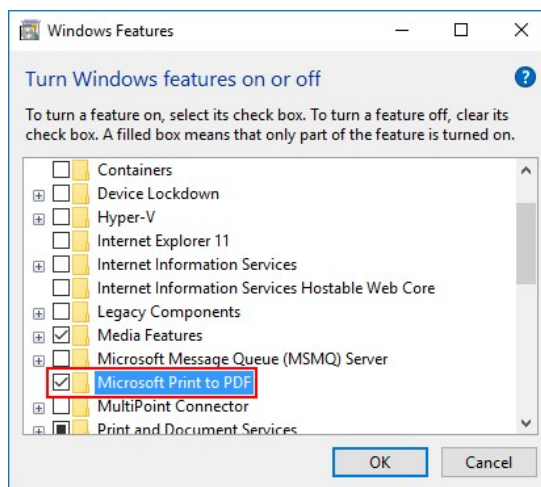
Windows Features

Turn Windows features on or off

To turn a feature on, select its check box. To turn a feature off, clear its check box. A filled box means that only part of the feature is turned on.

Containers
Device Lockdown
Hyper-V
Internet Explorer 11
Internet Information Services
Internet Information Services Hostable Web Core
Legacy Components
Media Features
Microsoft Message Queue (MSMQ) Server
Microsoft Print to PDF
MultiPoint Connector
Print and Document Services

OK
Cancel